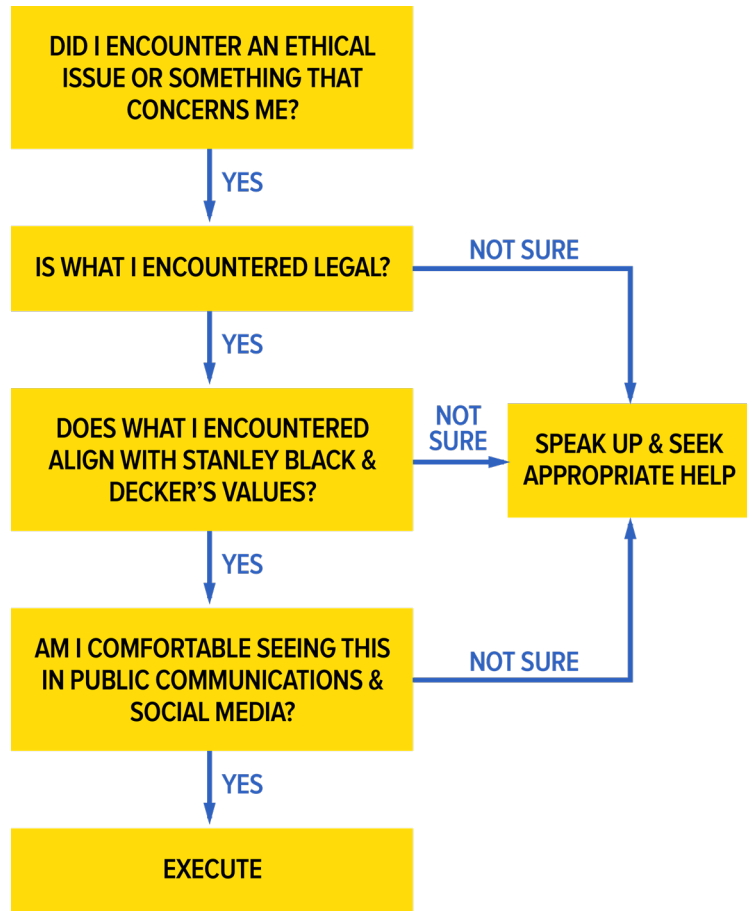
DID I ENCOUNTER AN ETHICAL ISSUE OR SOMETHING THAT CONCERNS ME?

YES

IS WHAT I ENCOUNTERED LEGAL?

NOT SURE

YES

DOES WHAT I ENCOUNTERED ALIGN WITH STANLEY BLACK & DECKER'S VALUES?

NOT SURE

SPEAK UP & SEEK APPROPRIATE HELP

YES

AM I COMFORTABLE SEEING THIS IN PUBLIC COMMUNICATIONS & SOCIAL MEDIA?

NOT SURE

YES

EXECUTE